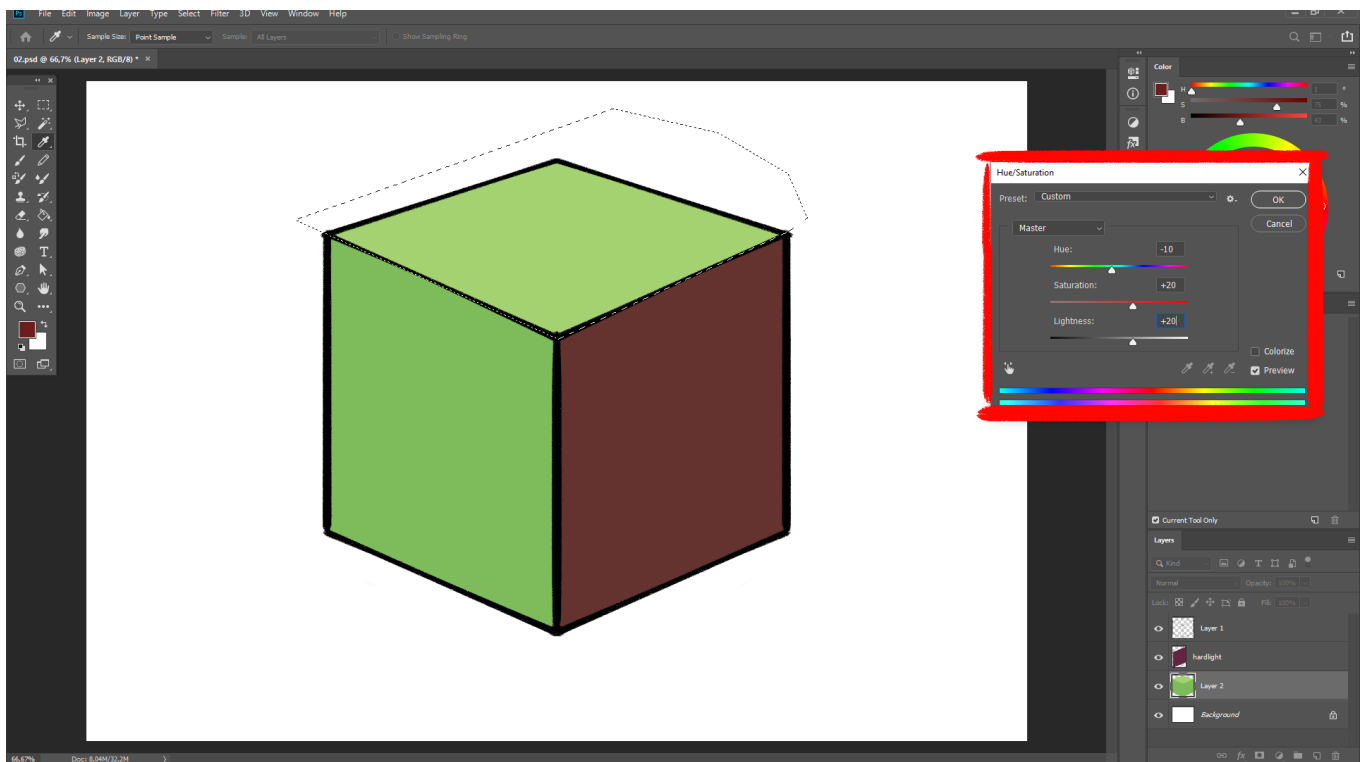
Ps File Edit Image Layer Type Select Filter 3D View Window Help

Sample Size: Point Sample Sample: All Layers Show Sampling Ring

02.psd @ 66,7% (Layer 2, RGB/8) * ×

Color

H
S %
B %

Hue/Saturation

Preset: Custom

OK

Cancel

Master

Hue: -10

Saturation: +20

Lightness: +20

Colorize

Preview

Current Tool Only

Layers

Kind

Normal Opacity: 100%

Lock: Fill: 100%

Layer 1

hardlight

Layer 2

Background

66,67% Doc: 8,04M/32,2M